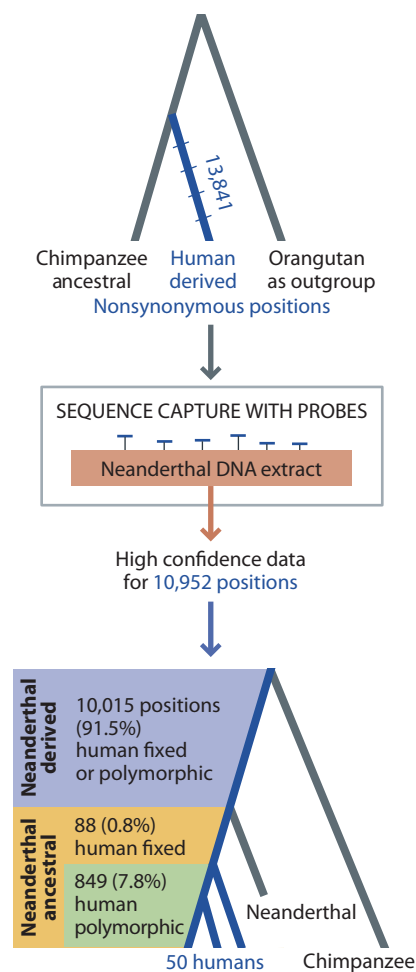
13,841

Chimpanzee ancestral

Human derived

Orangutan as outgroup

Nonsynonymous positions

SEQUENCE CAPTURE WITH PROBES

Neanderthal DNA extract

High confidence data for 10,952 positions

Neanderthal derived

10,015 positions (91.5%) human fixed or polymorphic

Neanderthal ancestral

88 (0.8%) human fixed

849 (7.8%) human polymorphic

Neanderthal

50 humans

Chimpanzee